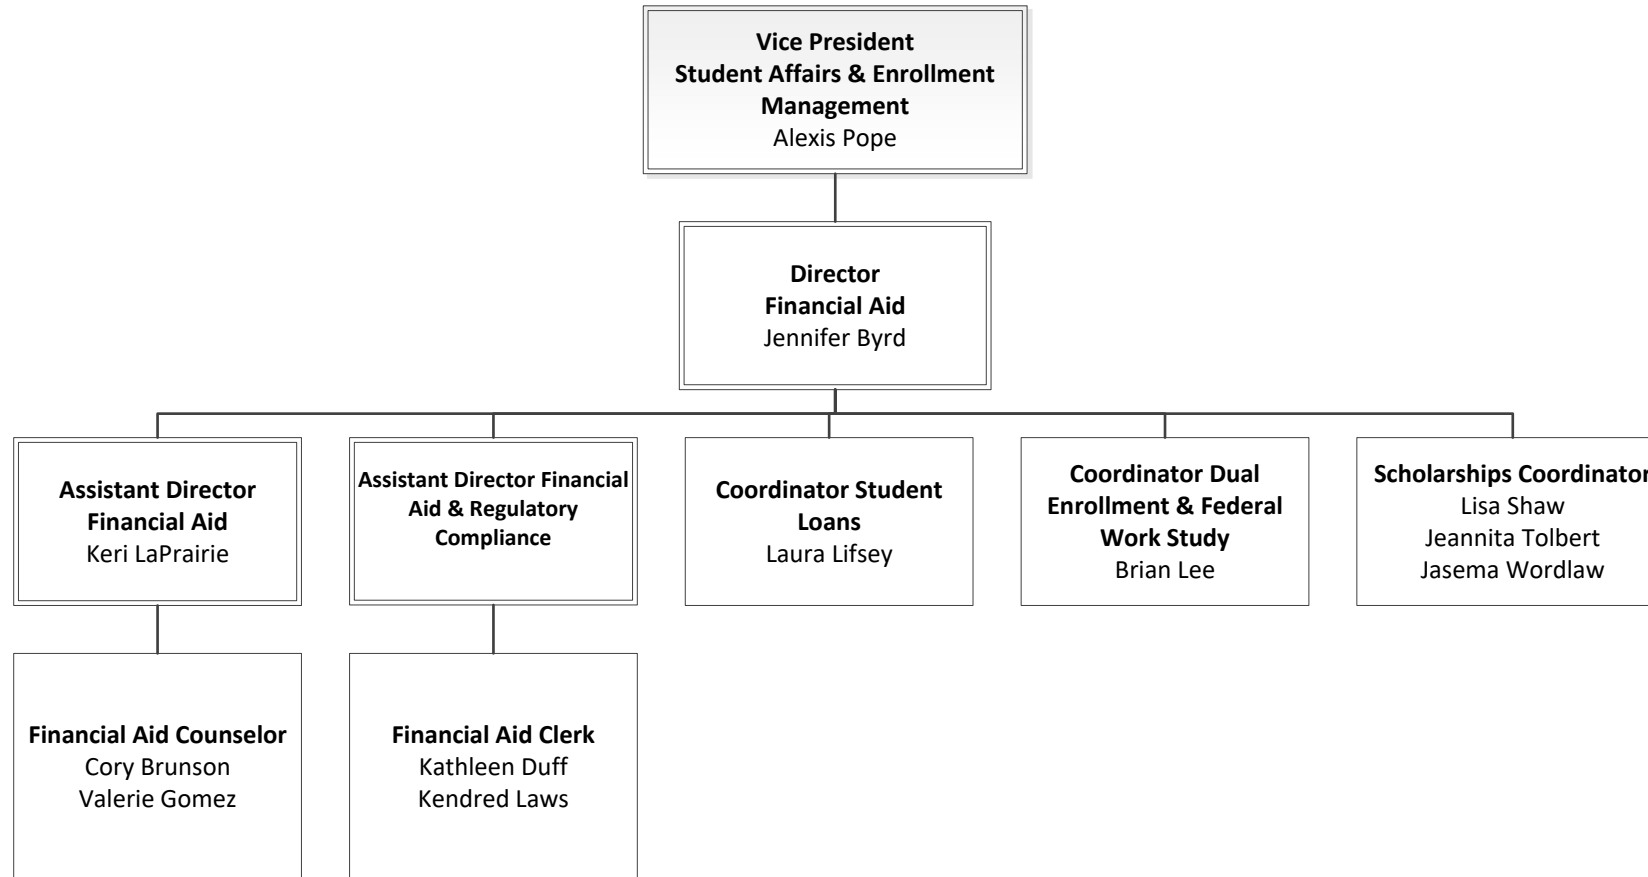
Vice President
Student Affairs & Enrollment Management
Alexis Pope

Director
Financial Aid
Jennifer Byrd

Assistant Director
Financial Aid
Keri LaPrairie

Assistant Director Financial Aid & Regulatory Compliance

Coordinator Student Loans
Laura Lifsey

Coordinator Dual Enrollment & Federal Work Study
Brian Lee

Scholarships Coordinato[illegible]
Lisa Shaw
Jeannita Tolbert
Jasema Wordlaw

Financial Aid Counselor
Cory Brunson
Valerie Gomez

Financial Aid Clerk
Kathleen Duff
Kendred Laws